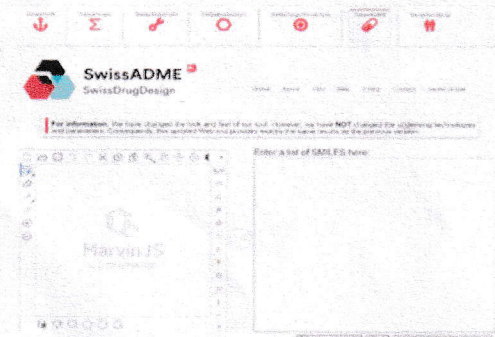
SwissADME
SwissDrugDesign

For information, we have changed the look and feel of our tool. However, we have NOT changed the underlying technologies and parameters. Consequently, the updated Web tool provides exactly the same results as the previous version.

Enter a list of SMILES here:

Marvin JS